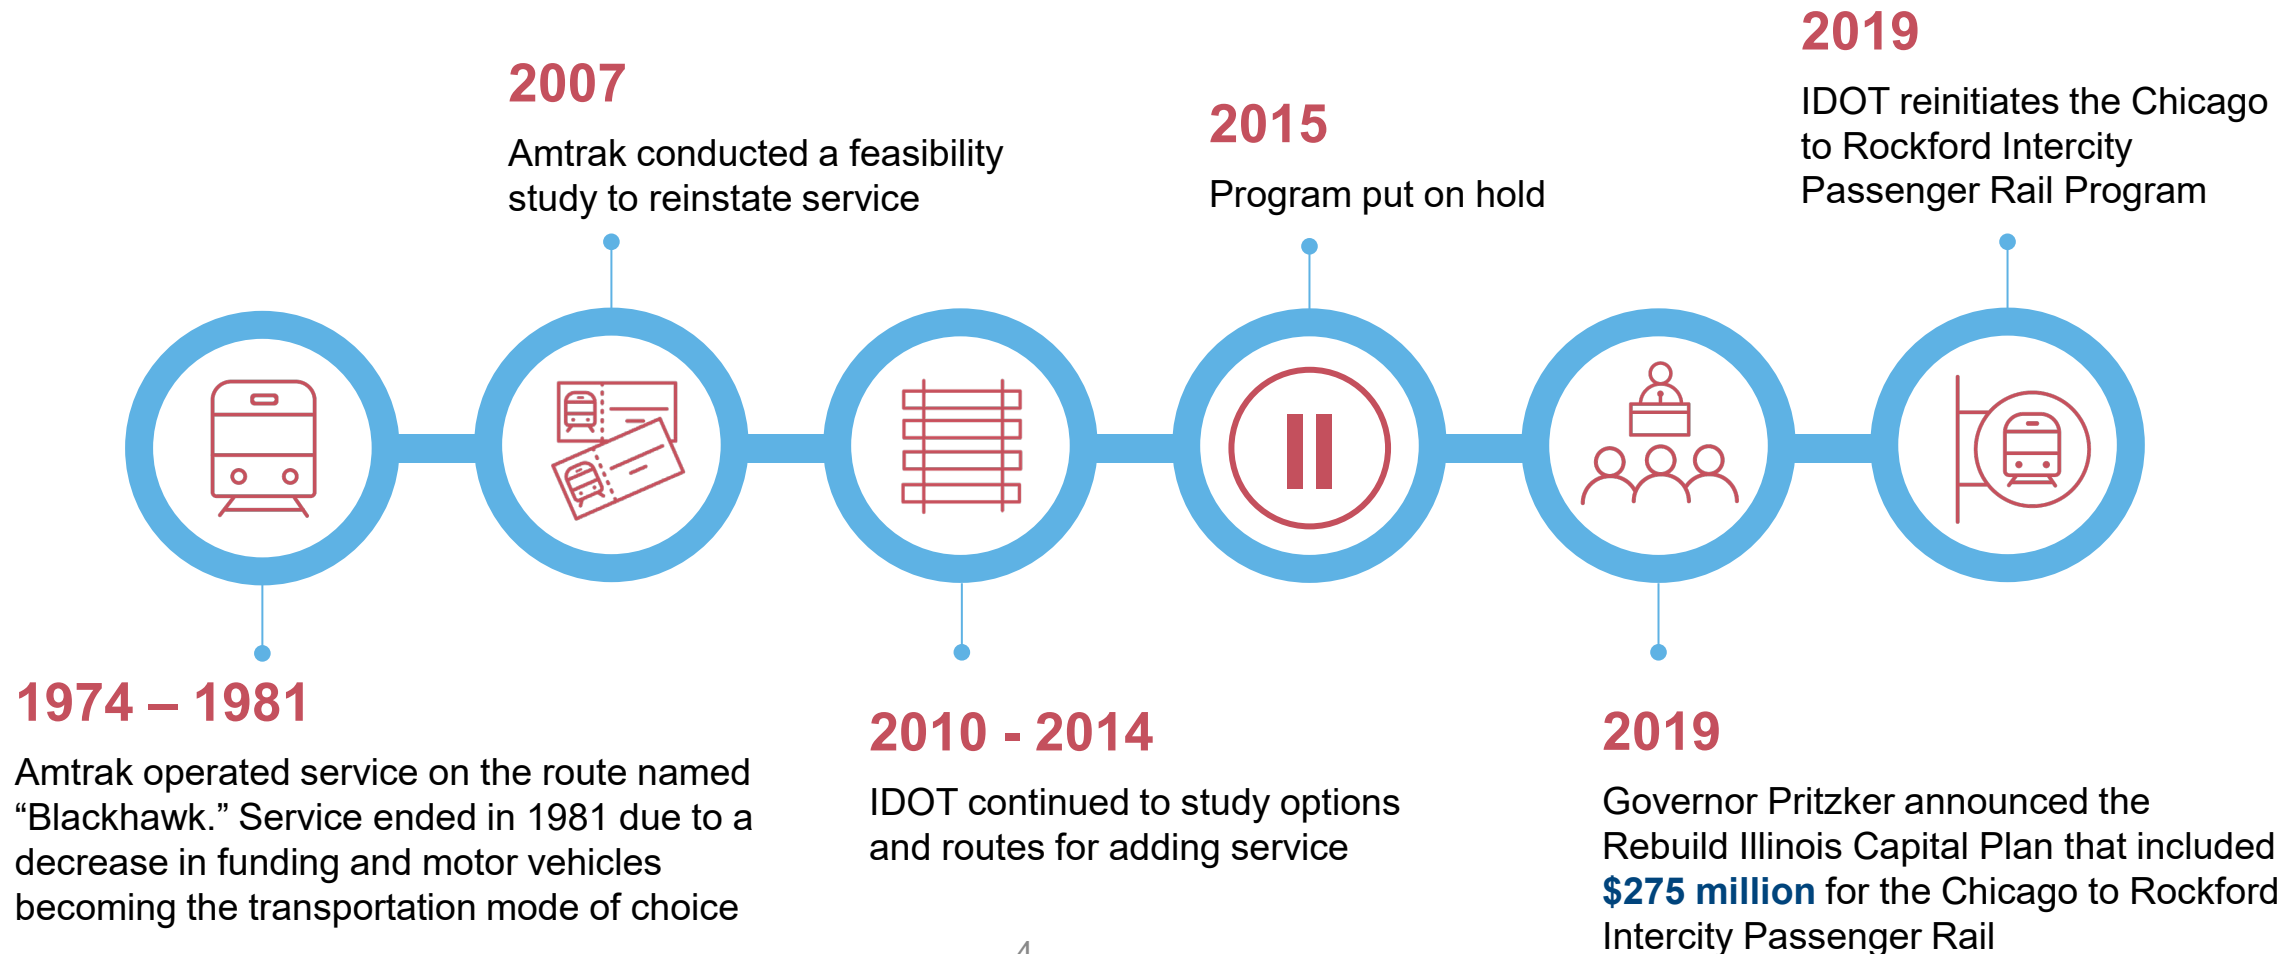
1974 – 1981

Amtrak operated service on the route named “Blackhawk.” Service ended in 1981 due to a decrease in funding and motor vehicles becoming the transportation mode of choice

2007

Amtrak conducted a feasibility study to reinstate service

2010 - 2014

IDOT continued to study options and routes for adding service

2015

Program put on hold

2019

Governor Pritzker announced the Rebuild Illinois Capital Plan that included $275 million for the Chicago to Rockford Intercity Passenger Rail

2019

IDOT reinitiates the Chicago to Rockford Intercity Passenger Rail Program

4